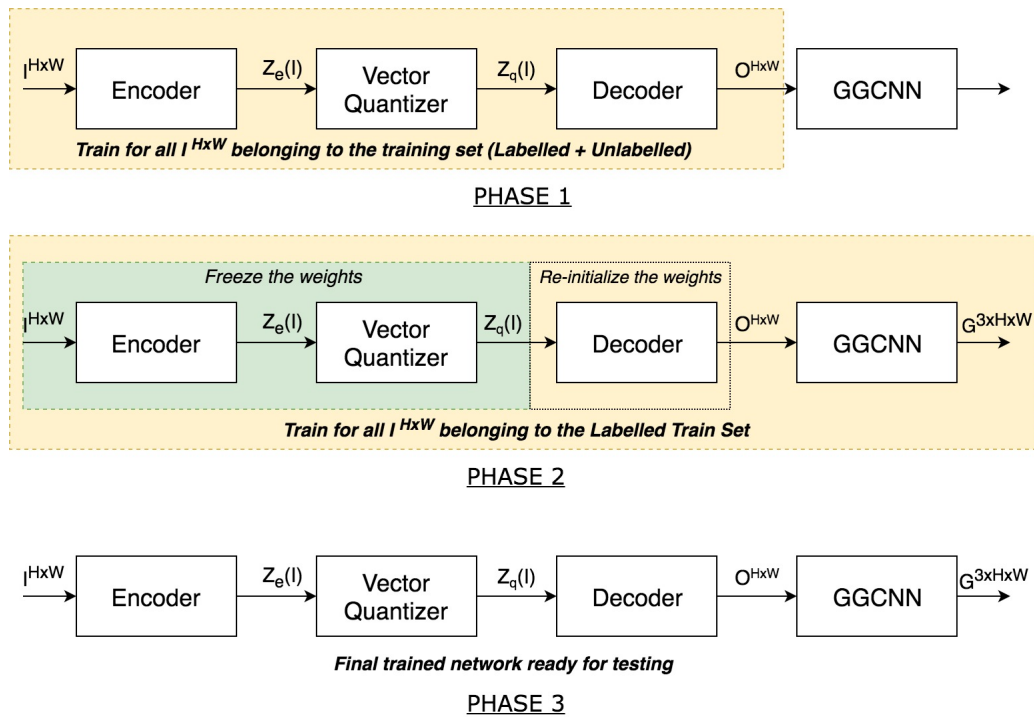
$I^{HxW}$ Encoder $Z_e(I)$ Vector Quantizer $Z_q(I)$ Decoder $O^{HxW}$ GGCNN

Train for all $I^{HxW}$ belonging to the training set (Labelled + Unlabelled)

PHASE 1

Freeze the weights

Re-initialize the weights

$I^{HxW}$ Encoder $Z_e(I)$ Vector Quantizer $Z_q(I)$ Decoder $O^{HxW}$ GGCNN $G^{3xHxW}$

Train for all $I^{HxW}$ belonging to the Labelled Train Set

PHASE 2

$I^{HxW}$ Encoder $Z_e(I)$ Vector Quantizer $Z_q(I)$ Decoder $O^{HxW}$ GGCNN $G^{3xHxW}$

Final trained network ready for testing

PHASE 3